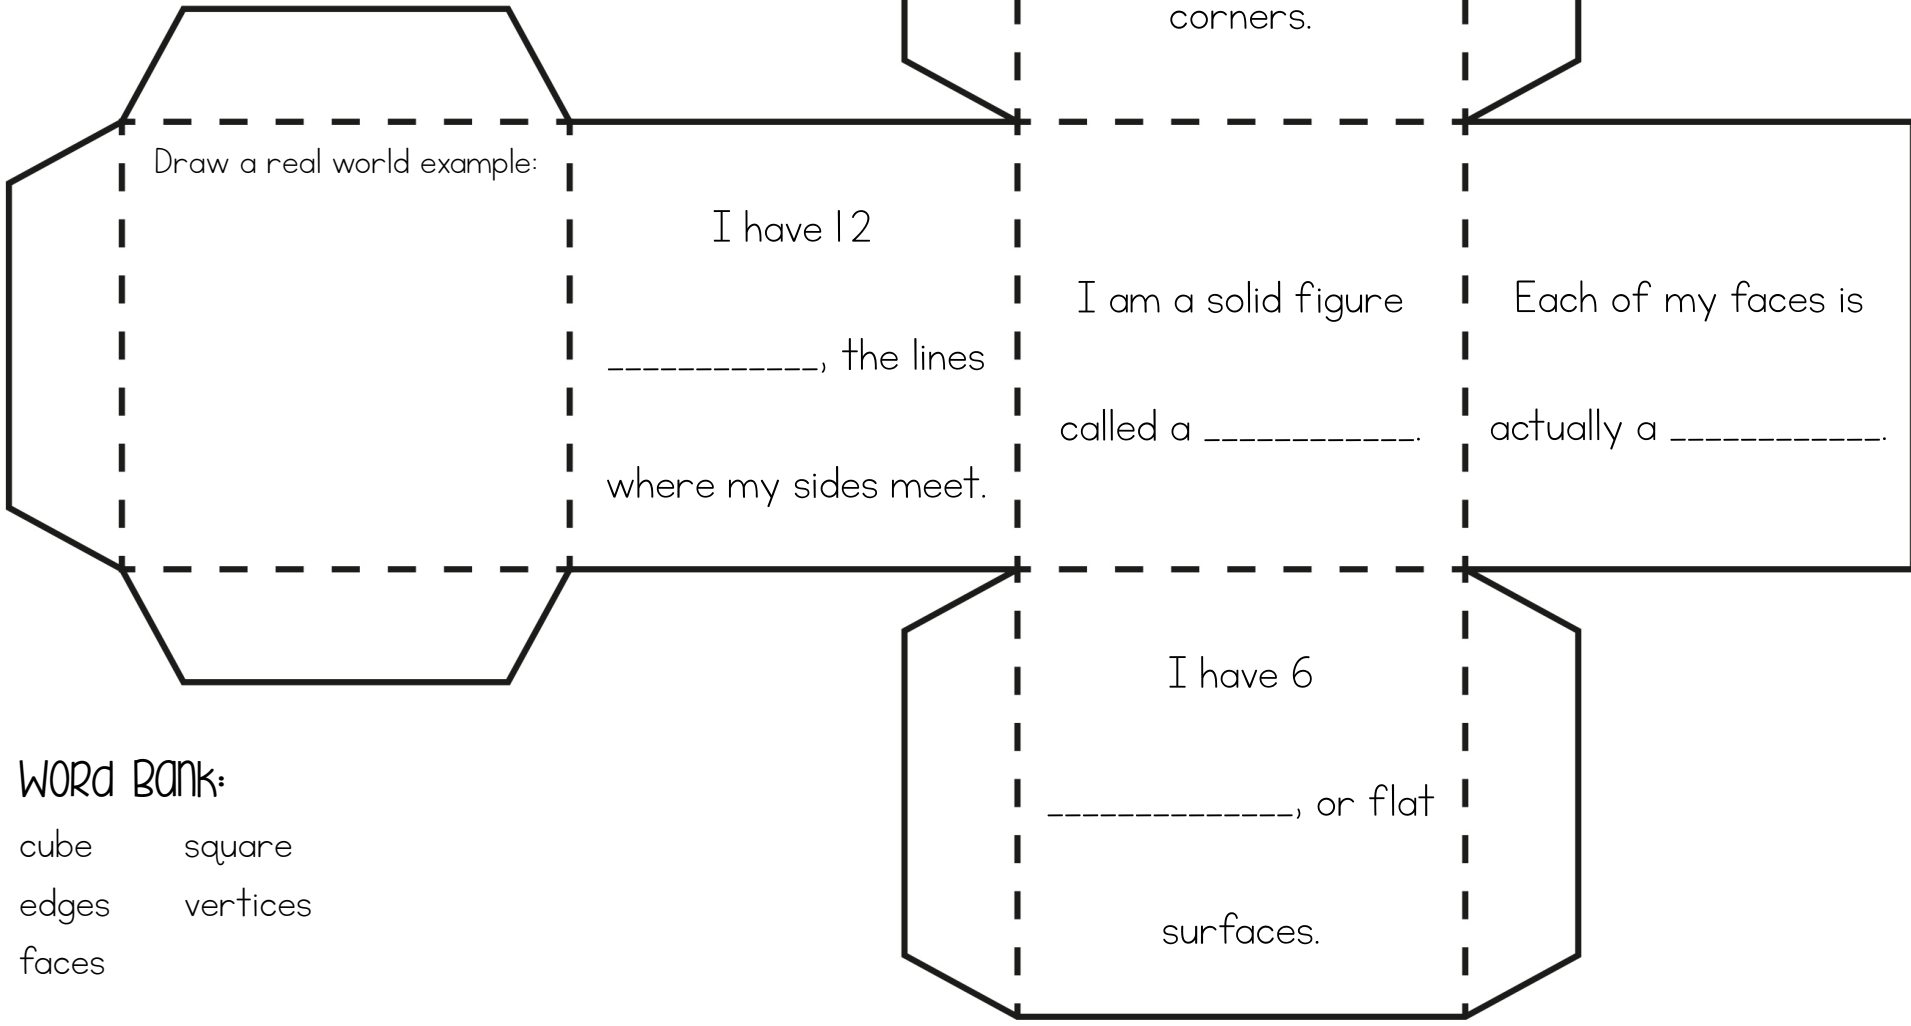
corners.

Draw a real world example:

I have 12

___________, the lines

where my sides meet.

I am a solid figure

called a ___________.

Each of my faces is

actually a ___________.

I have 6

____________, or flat

surfaces.

Word Bank:

cube
edges
faces
square
vertices